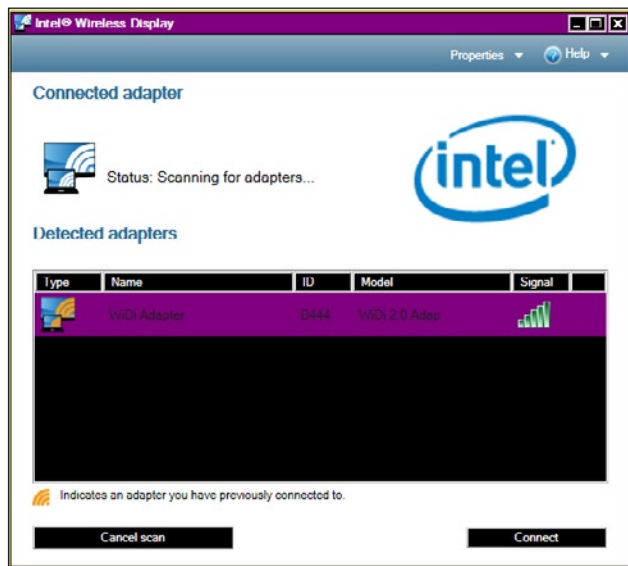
Intel® Wireless Display

Properties ▾ Help ▾

Connected adapter

Status: Scanning for adapters...

intel

Detected adapters

| Type | Name | ID | Model | Signal |
|---|---|---|---|---|
| | WiDi Adapter | 0444 | WiDi 2.0 Adap | |

Indicates an adapter you have previously connected to.

Cancel scan

Connect